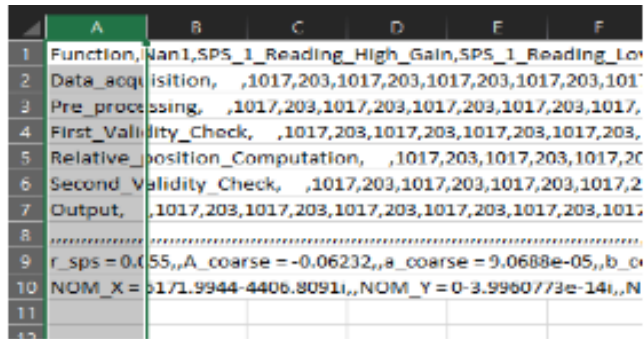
| | A | B | C | D | E | F |
|---|---|---|---|---|---|---|
| 1 | Function,Nan1,SPS_1_Reading_High_Gain,SPS_1_Reading_Lo | | | | | |
| 2 | Data_acquisition, ,1017,203,1017,203,1017,203,1017,203,101 | | | | | |
| 3 | Pre_processing, ,1017,203,1017,203,1017,203,1017,203,1017, | | | | | |
| 4 | First_Validity_Check, ,1017,203,1017,203,1017,203,1017,203, | | | | | |
| 5 | Relative_position_Computation, ,1017,203,1017,203,1017,20 | | | | | |
| 6 | Second_Validity_Check, ,1017,203,1017,203,1017,203,1017,2 | | | | | |
| 7 | Output, ,1017,203,1017,203,1017,203,1017,203,1017,203,101 | | | | | |
| 8 | ,,,,,,,,,,,,,,,,,,,,,,,,,,,,,,,,,,,,,,,,,,,,,,,,,,,,,,,,,,,,,,,,,,,,,,,,,,,, | | | | | |
| 9 | r_sps = 0.055,,A_coarse = -0.06232,,a_coarse = 9.0688e-05,,b_c | | | | | |
| 10 | NOM_X = 5171.9944-4406.8091i,,NOM_Y = 0-3.9960773e-14i,,N | | | | | |
| 11 | | | | | | |
| 12 | | | | | | |